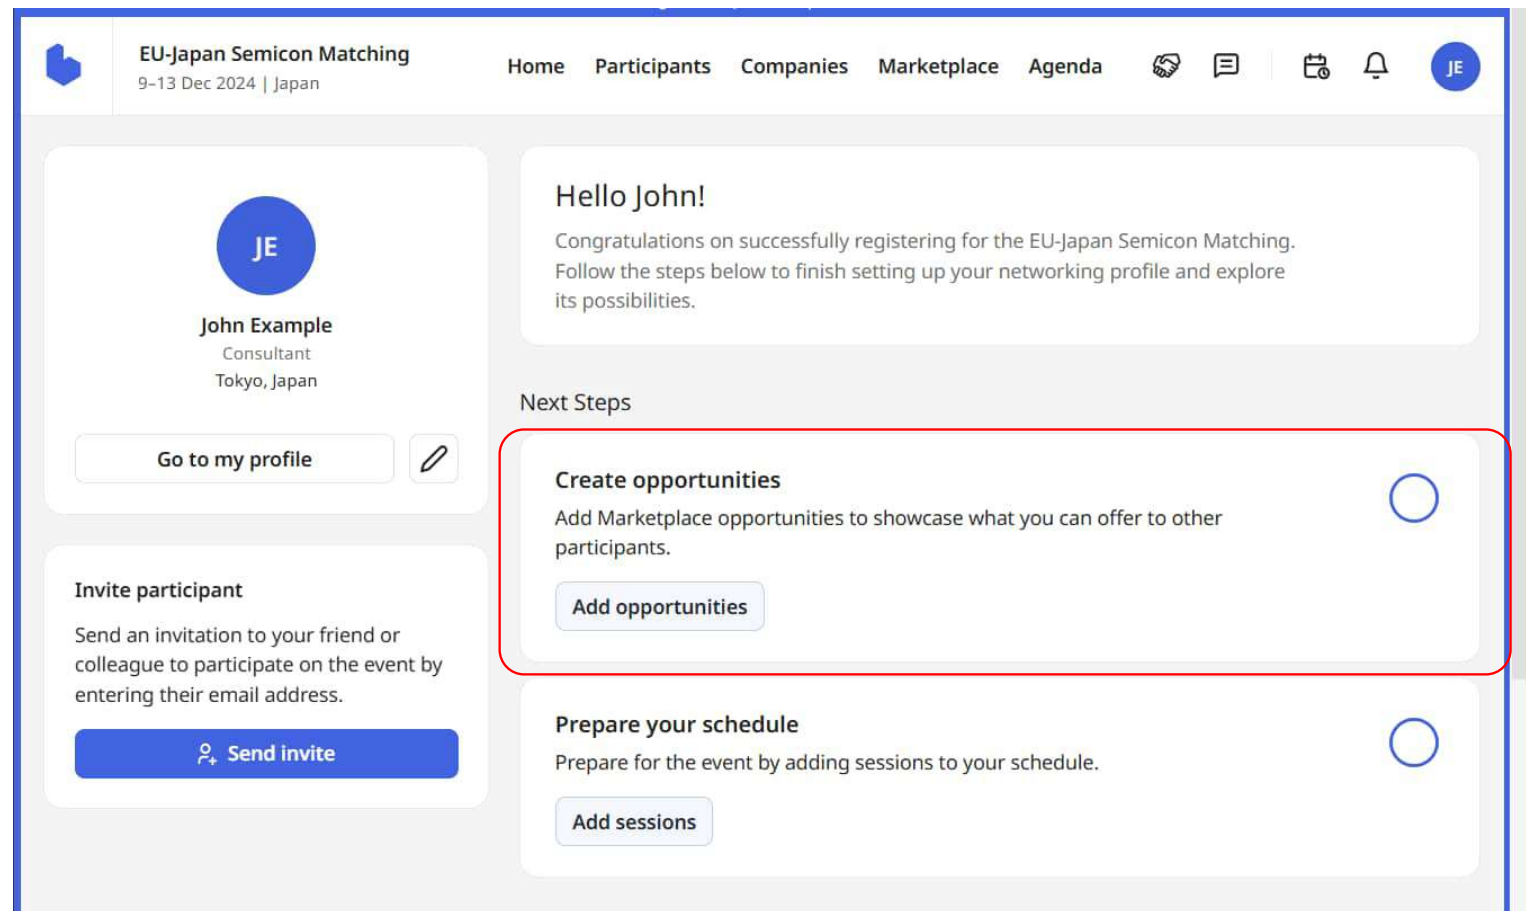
EU-Japan Semicon Matching
9-13 Dec 2024 | Japan

Home Participants Companies Marketplace Agenda

JE

JE

John Example
Consultant
Tokyo, Japan

Go to my profile

Invite participant

Send an invitation to your friend or colleague to participate on the event by entering their email address.

Send invite

Hello John!

Congratulations on successfully registering for the EU-Japan Semicon Matching. Follow the steps below to finish setting up your networking profile and explore its possibilities.

Next Steps

Create opportunities

Add Marketplace opportunities to showcase what you can offer to other participants.

Add opportunities

Prepare your schedule

Prepare for the event by adding sessions to your schedule.

Add sessions